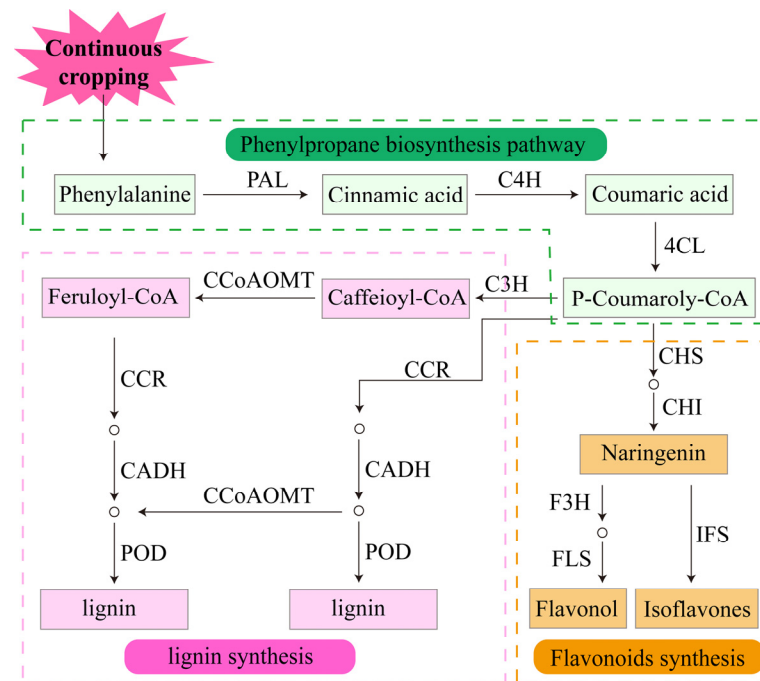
Continuous cropping

Phenylpropane biosynthesis pathway

Phenylalanine
PAL
Cinnamic acid
C4H
Coumaric acid
4CL
P-Coumaroly-CoA
C3H
Caffeioyl-CoA
CCoAOMT
Feruloyl-CoA
CCR
CCR
CADH
CADH
CCoAOMT
POD
POD
lignin
lignin
lignin synthesis

CHS
CHI
Naringenin
F3H
FLS
IFS
Flavonol
Isoflavones
Flavonoids synthesis